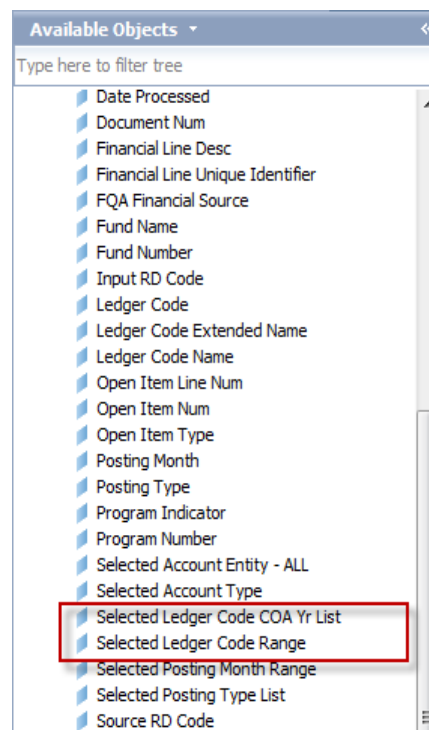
Available Objects

Type here to filter tree

Date Processed
Document Num
Financial Line Desc
Financial Line Unique Identifier
FQA Financial Source
Fund Name
Fund Number
Input RD Code
Ledger Code
Ledger Code Extended Name
Ledger Code Name
Open Item Line Num
Open Item Num
Open Item Type
Posting Month
Posting Type
Program Indicator
Program Number
Selected Account Entity - ALL
Selected Account Type
Selected Ledger Code COA Yr List
Selected Ledger Code Range
Selected Posting Month Range
Selected Posting Type List
Source RD Code